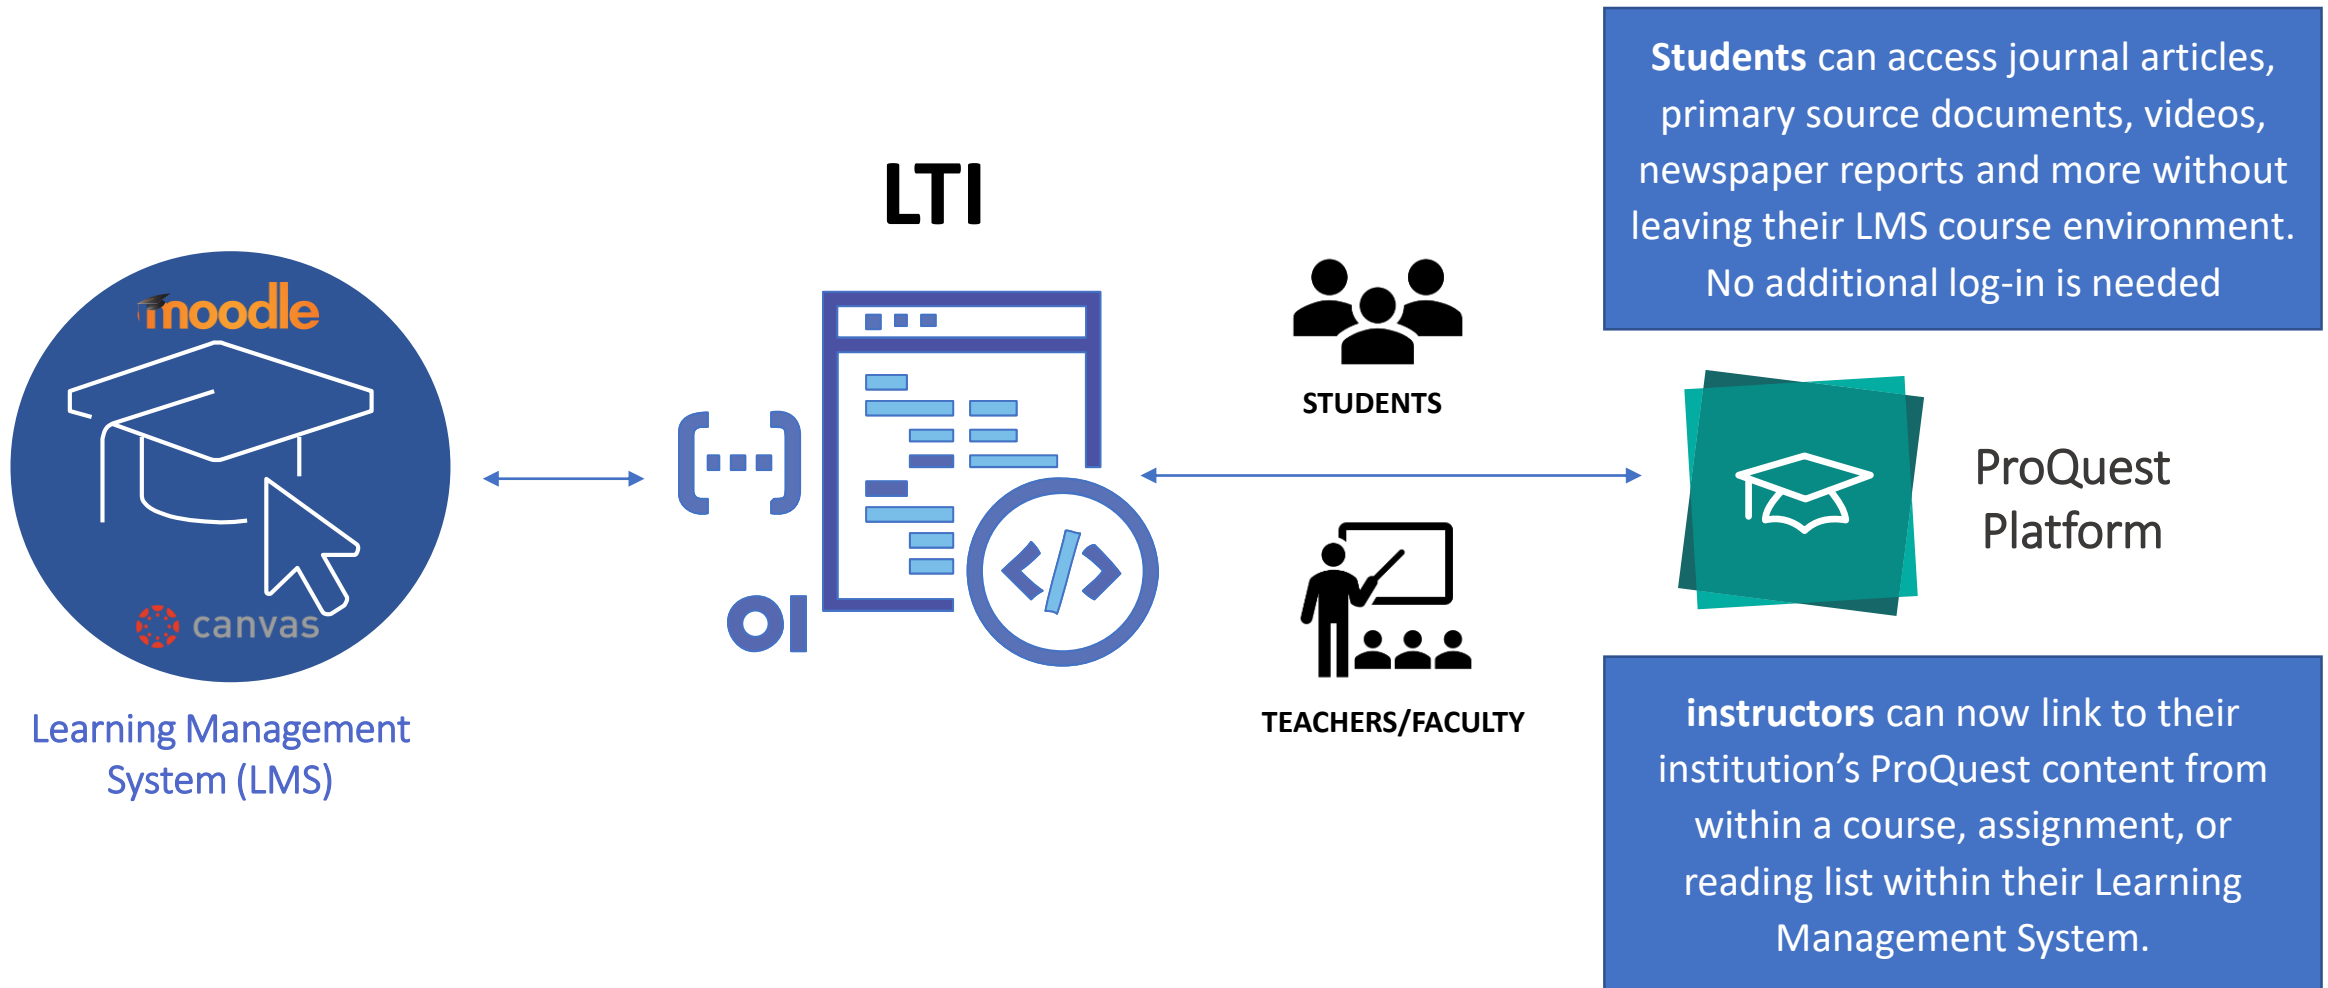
moodle

canvas

Learning Management System (LMS)

LTI

STUDENTS

TEACHERS/FACULTY

**Students** can access journal articles, primary source documents, videos, newspaper reports and more without leaving their LMS course environment. No additional log-in is needed

ProQuest Platform

**instructors** can now link to their institution's ProQuest content from within a course, assignment, or reading list within their Learning Management System.